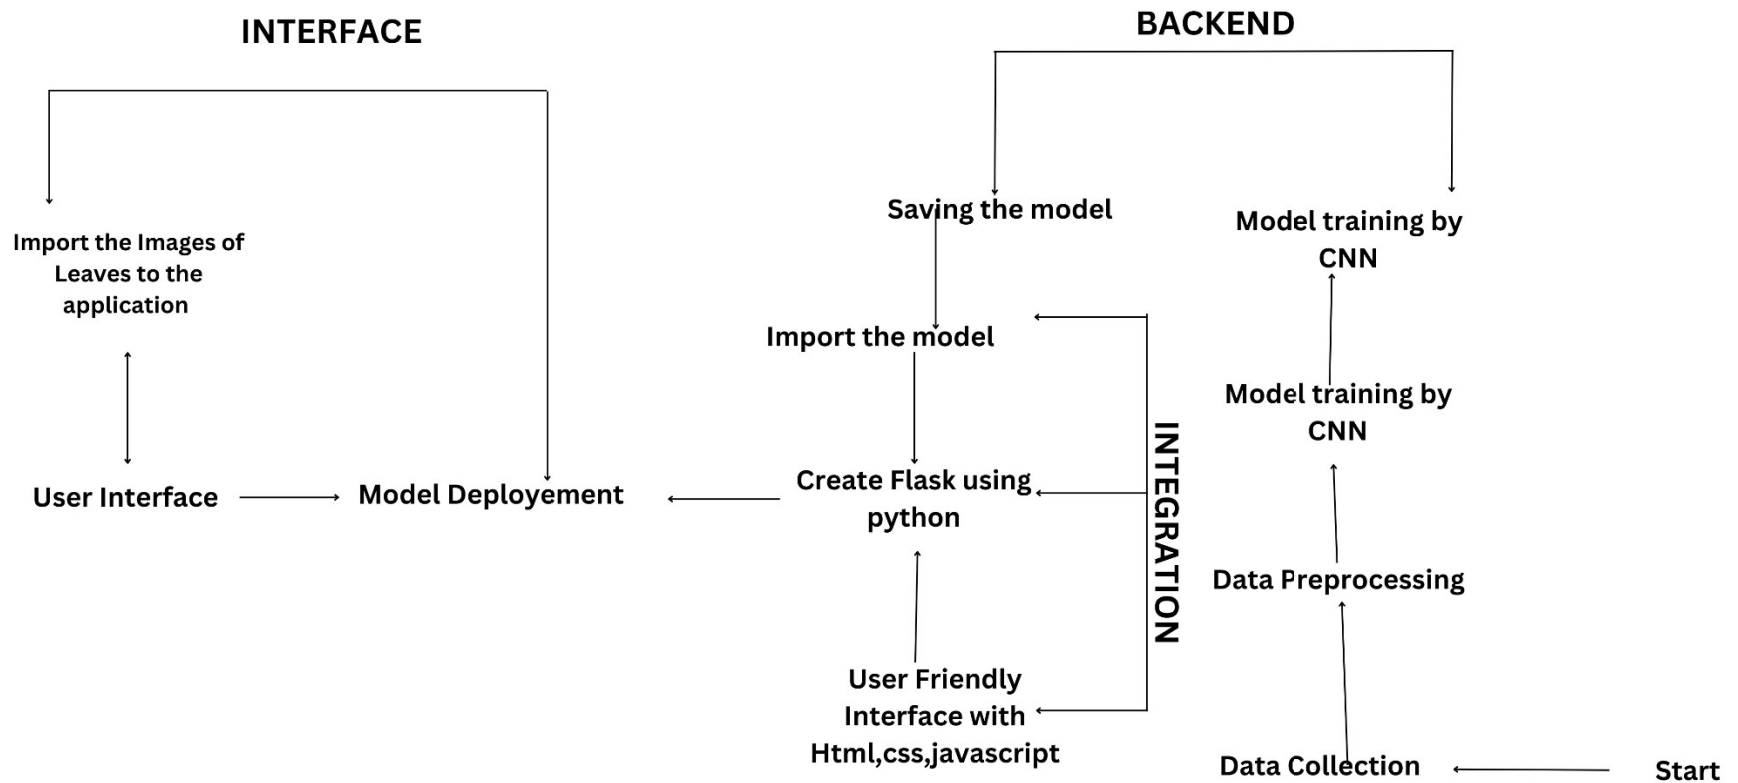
INTERFACE

BACKEND

Import the Images of Leaves to the application

User Interface

Model Deployement

Saving the model

Model training by CNN

Import the model

Model training by CNN

Create Flask using python

INTEGRATION

Data Preprocessing

User Friendly Interface with Html,css,javascript

Data Collection

Start